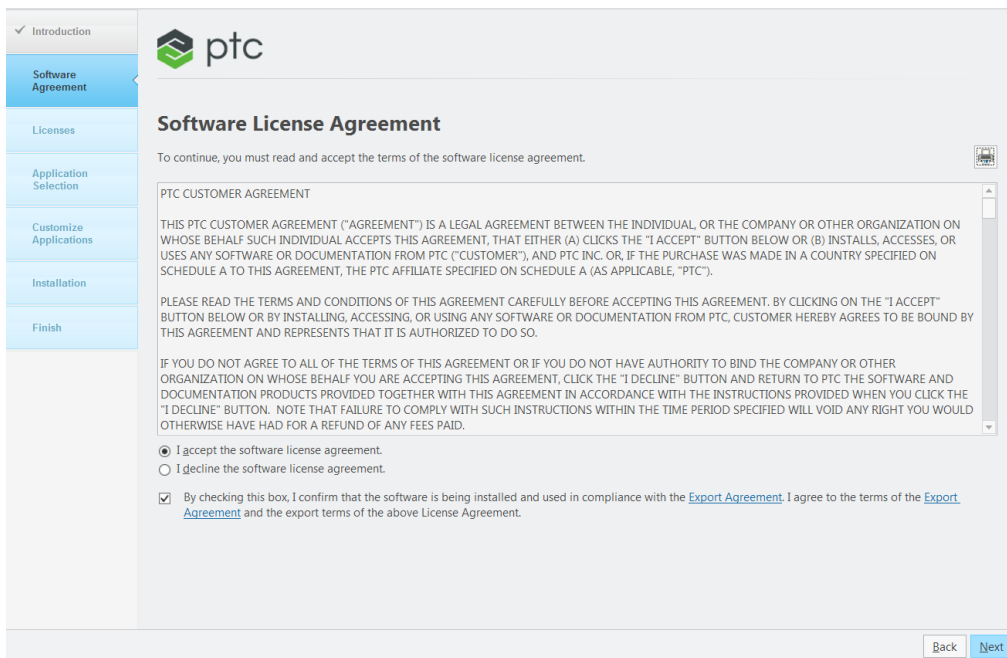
✓ Introduction

Software Agreement

Licenses

Application Selection

Customize Applications

Installation

Finish

ptc

Software License Agreement

To continue, you must read and accept the terms of the software license agreement.

PTC CUSTOMER AGREEMENT

THIS PTC CUSTOMER AGREEMENT ("AGREEMENT") IS A LEGAL AGREEMENT BETWEEN THE INDIVIDUAL, OR THE COMPANY OR OTHER ORGANIZATION ON WHOSE BEHALF SUCH INDIVIDUAL ACCEPTS THIS AGREEMENT, THAT EITHER (A) CLICKS THE "I ACCEPT" BUTTON BELOW OR (B) INSTALLS, ACCESSES, OR USES ANY SOFTWARE OR DOCUMENTATION FROM PTC ("CUSTOMER"), AND PTC INC. OR, IF THE PURCHASE WAS MADE IN A COUNTRY SPECIFIED ON SCHEDULE A TO THIS AGREEMENT, THE PTC AFFILIATE SPECIFIED ON SCHEDULE A (AS APPLICABLE, "PTC").

PLEASE READ THE TERMS AND CONDITIONS OF THIS AGREEMENT CAREFULLY BEFORE ACCEPTING THIS AGREEMENT. BY CLICKING ON THE "I ACCEPT" BUTTON BELOW OR BY INSTALLING, ACCESSING, OR USING ANY SOFTWARE OR DOCUMENTATION FROM PTC, CUSTOMER HEREBY AGREES TO BE BOUND BY THIS AGREEMENT AND REPRESENTS THAT IT IS AUTHORIZED TO DO SO.

IF YOU DO NOT AGREE TO ALL OF THE TERMS OF THIS AGREEMENT OR IF YOU DO NOT HAVE AUTHORITY TO BIND THE COMPANY OR OTHER ORGANIZATION ON WHOSE BEHALF YOU ARE ACCEPTING THIS AGREEMENT, CLICK THE "I DECLINE" BUTTON AND RETURN TO PTC THE SOFTWARE AND DOCUMENTATION PRODUCTS PROVIDED TOGETHER WITH THIS AGREEMENT IN ACCORDANCE WITH THE INSTRUCTIONS PROVIDED WHEN YOU CLICK THE "I DECLINE" BUTTON. NOTE THAT FAILURE TO COMPLY WITH SUCH INSTRUCTIONS WITHIN THE TIME PERIOD SPECIFIED WILL VOID ANY RIGHT YOU WOULD OTHERWISE HAVE HAD FOR A REFUND OF ANY FEES PAID.

I accept the software license agreement.
I decline the software license agreement.

By checking this box, I confirm that the software is being installed and used in compliance with the Export Agreement. I agree to the terms of the Export Agreement and the export terms of the above License Agreement.

Back Next